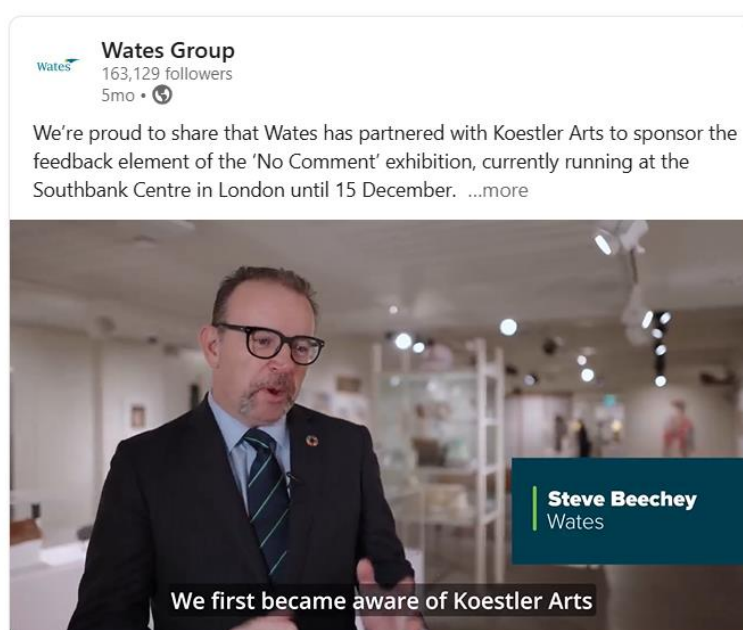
Wates

Wates Group
163,129 followers
5mo •

We're proud to share that Wates has partnered with Koestler Arts to sponsor the feedback element of the 'No Comment' exhibition, currently running at the Southbank Centre in London until 15 December. ...more

Steve Beechey
Wates

We first became aware of Koestler Arts